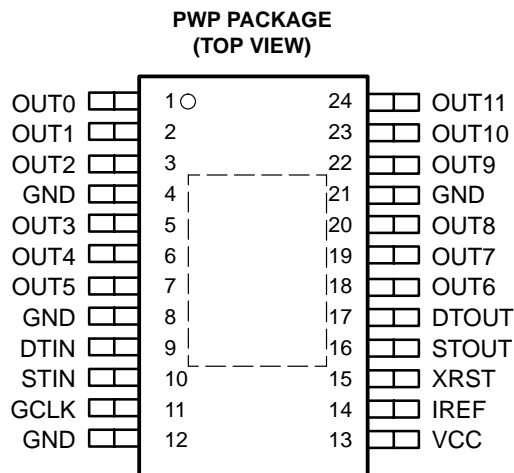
PWP PACKAGE
(TOP VIEW)

OUT0 1 24 OUT11
OUT1 2 23 OUT10
OUT2 3 22 OUT9
GND 4 21 GND
OUT3 5 20 OUT8
OUT4 6 19 OUT7
OUT5 7 18 OUT6
GND 8 17 DTOUT
DTIN 9 16 STOUT
STIN 10 15 XRST
GCLK 11 14 IREF
GND 12 13 VCC